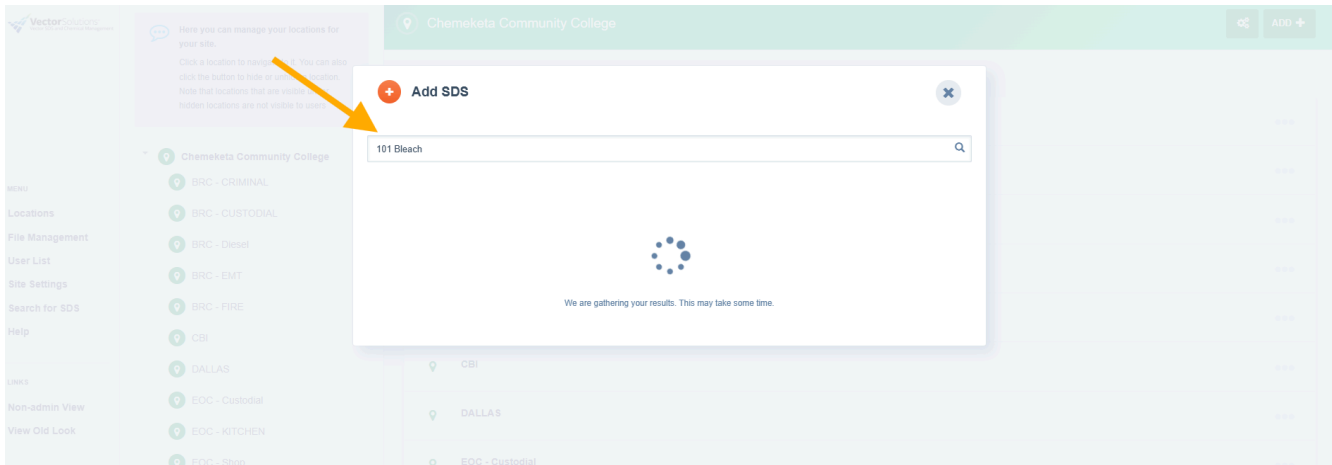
VectorSolutions

Here you can manage your locations for your site.

Click a location to navigate to it. You can also click the button to hide or unhide a location. Note that locations that are visible and hidden locations are not visible to users.

Chemeketa Community College

ADD +

MENU
Locations
File Management
User List
Site Settings
Search for SDS
Help

LINKS
Non-admin View
View Old Look

Chemeketa Community College
BRC - CRIMINAL
BRC - CUSTODIAL
BRC - Diesel
BRC - EMT
BRC - FIRE
CBI
DALLAS
EOC - Custodial
EOC - KITCHEN
EOC - Shop

Add SDS

101 Bleach

We are gathering your results. This may take some time.

CBI
DALLAS
EOC - Custodial